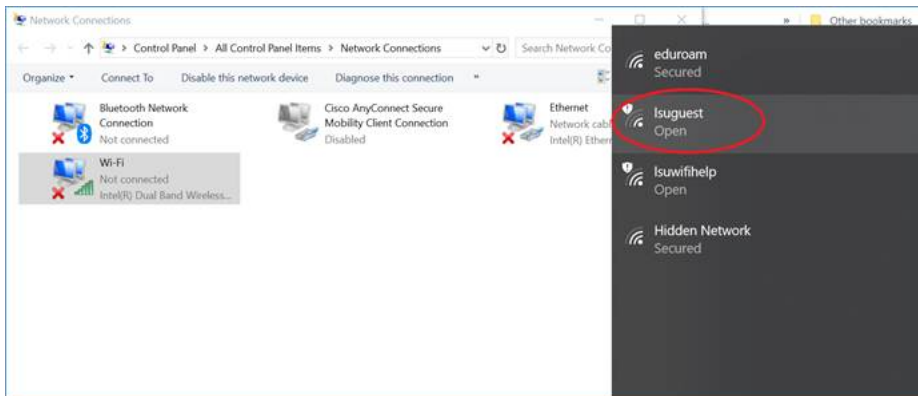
Network Connections

Other bookmarks

Control Panel > All Control Panel Items > Network Connections

Search Network Co

Organize ▾ Connect To Disable this network device Diagnose this connection »

Bluetooth Network Connection
Not connected

Cisco AnyConnect Secure Mobility Client Connection
Disabled

Ethernet
Network cab
Intel(R) Ethen

Wi-Fi
Not connected
Intel(R) Dual Band Wireless...

eduroam
Secured

lsuguest
Open

lsuwifihelp
Open

Hidden Network
Secured